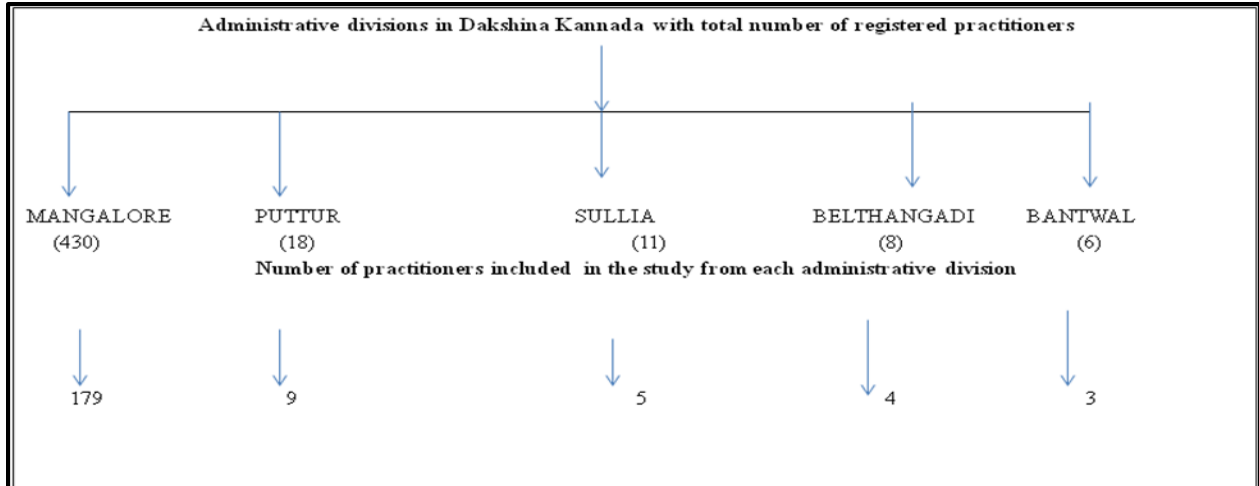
Administrative divisions in Dakshina Kannada with total number of registered practitioners

MANGALORE (430)

PUTTUR (18)

SULLIA (11)

BELTHANGADI (8)

BANTWAL (6)

Number of practitioners included in the study from each administrative division

179

9

5

4

3